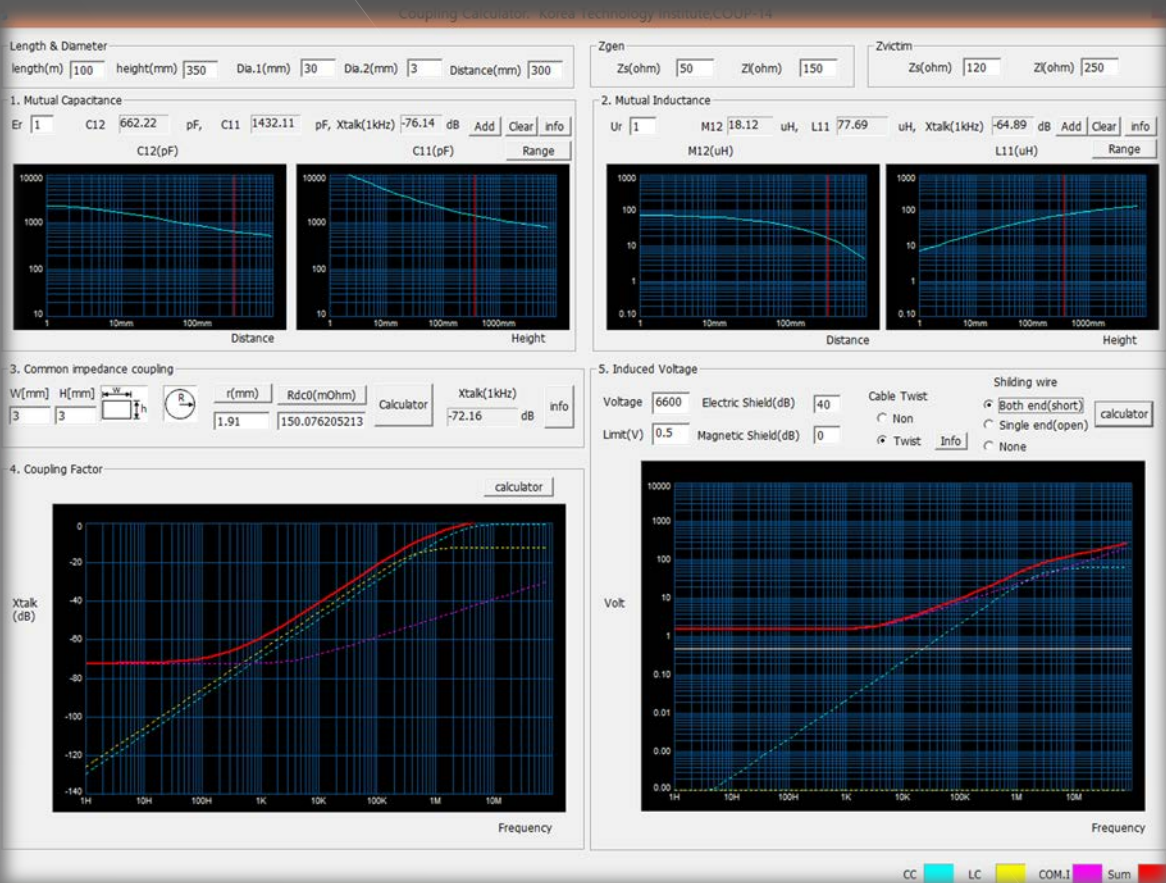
Coupling Calculator. Korea Technology Institute.COUP-14

Length & Diameter
length(m) 100 height(mm) 350 Dia.1(mm) 30 Dia.2(mm) 3 Distance(mm) 300

Zgen
Zs(ohm) 50 Zl(ohm) 150

Zvictim
Zs(ohm) 120 Zl(ohm) 250

1. Mutual Capacitance
Er 1 C12 662.22 pF, C11 1432.11 pF, Xtalk(1kHz) -76.14 dB Add Clear info
Range
C12(pF)
10000 1000 100 10
1 10mm 100mm
Distance
C11(pF)
10000 1000 100 10
1 10mm 100mm 1000mm
Height

2. Mutual Inductance
Ur 1 M12 18.12 uH, L11 77.69 uH, Xtalk(1kHz) -64.89 dB Add Clear info
Range
M12(uH)
1000 100 10 1 0.10
1 10mm 100mm
Distance
L11(uH)
1000 100 10 1 0.10
1 10mm 100mm 1000mm
Height

3. Common impedance coupling
W[mm] H[mm] w h R
3 3
r(mm) 1.91
Rdc0(mOhm) 150.076205213
Calculator
Xtalk(1kHz) -72.16 dB
info

4. Coupling Factor
calculator
Xtalk (dB)
0 -20 -40 -60 -80 -100 -120 -140
1H 10H 100H 1K 10K 100K 1M 10M
Frequency

5. Induced Voltage
Voltage 6600 Electric Shield(dB) 40
Limit(V) 0.5 Magnetic Shield(dB) 0
Cable Twist
Non
Twist Info
Shilding wire
Both end(short)
Single end(open)
None
calculator
Volt
10000 1000 100 10 1 0.10 0.01 0.00 0.00
1H 10H 100H 1K 10K 100K 1M 10M
Frequency

CC LC COM.I Sum